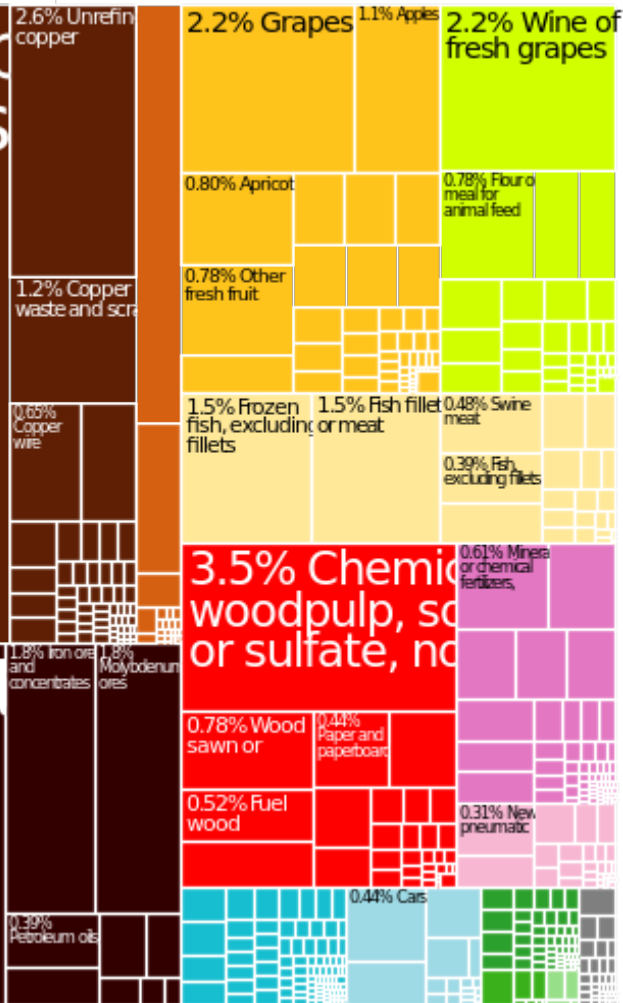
2.6% Unrefin copper

1.2% Copper waste and scra

0.65% Copper wire

2.2% Grapes

1.1% Apples

2.2% Wine of fresh grapes

0.80% Apricot

0.78% Other fresh fruit

0.78% Flour o meal for animal feed

1.5% Frozen fish, excluding fillets

1.5% Fish fillet or meat

0.48% Swine meat

0.39% Fish, excluding fillets

3.5% Chemic woodpulp, so or sulfate, no

0.61% Minera or chemical fertilizers,

0.78% Wood sawn or

0.44% Paper and paperboard

0.52% Fuel wood

0.31% New pneumatic

1.8% Iron ore and concentrates

1.8% Molybdenum ores

0.39% Petroleum oils

0.44% Cars